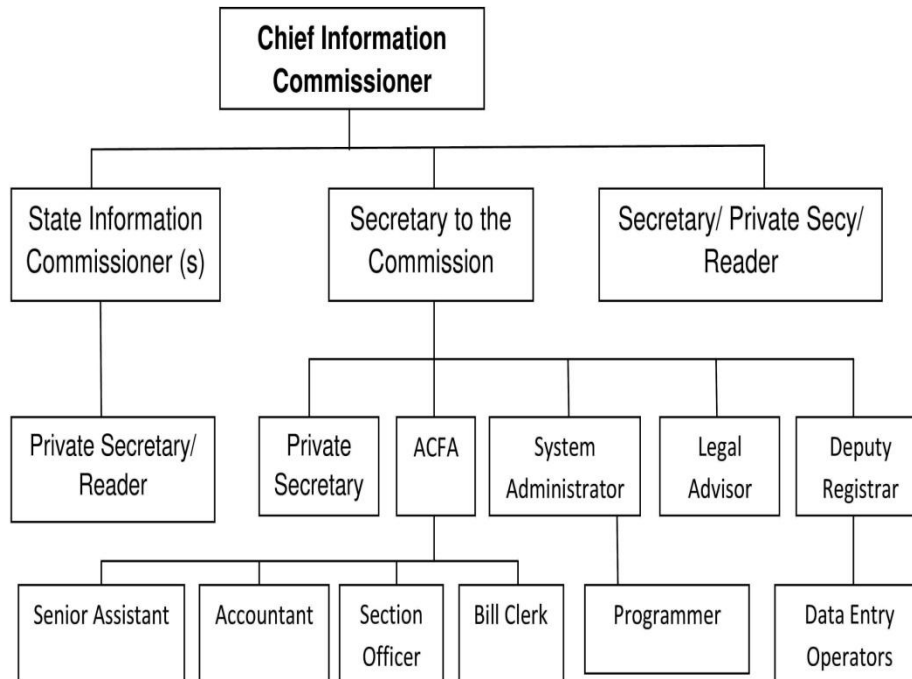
Chief Information Commissioner

State Information Commissioner (s)

Secretary to the Commission

Secretary/ Private Secy/ Reader

Private Secretary/ Reader

Private Secretary

ACFA

System Administrator

Legal Advisor

Deputy Registrar

Senior Assistant

Accountant

Section Officer

Bill Clerk

Programmer

Data Entry Operators